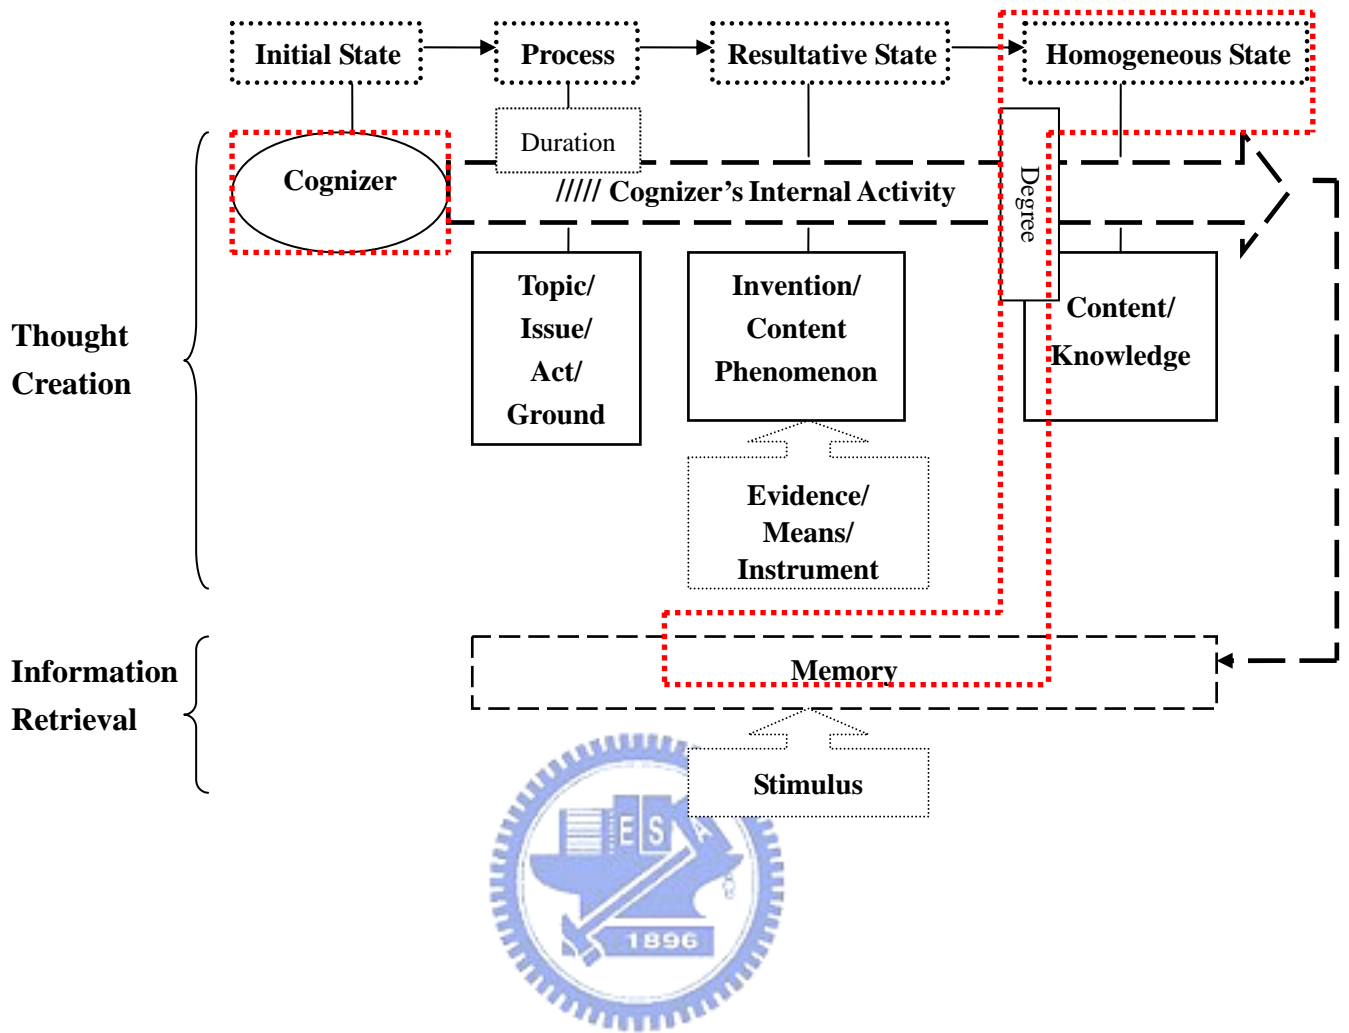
Initial State
Process
Resultative State
Homogeneous State
Duration
Cognizer
///// Cognizer's Internal Activity
Degree
Thought Creation
Topic/ Issue/ Act/ Ground
Invention/ Content Phenomenon
Content/ Knowledge
Evidence/ Means/ Instrument
Information Retrieval
Memory
Stimulus
ES
1896